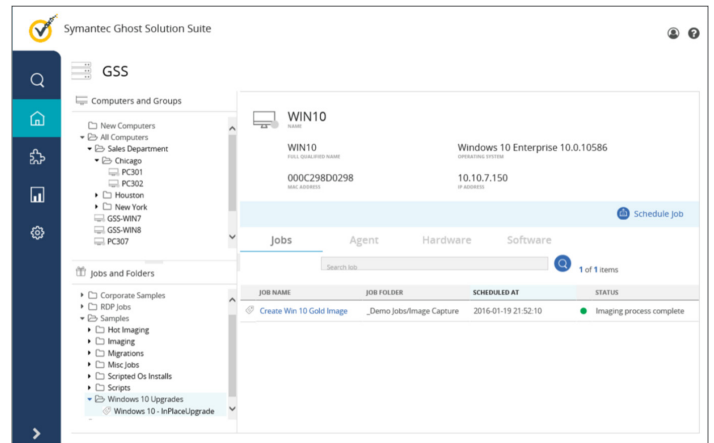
Symantec Ghost Solution Suite

GSS

Computers and Groups

New Computers
All Computers
Sales Department
Chicago
PC301
PC302
Houston
New York
GSS-WIN7
GSS-WIN8
PC307

Jobs and Folders

Corporate Samples
RDP Jobs
Samples
Hot Imaging
Imaging
Migrations
Misc Jobs
Scripted Os Installs
Scripts
Windows 10 Upgrades
Windows 10 - InPlaceUpgrade

WIN10
NAME

WIN10
FULL QUALIFIED NAME

Windows 10 Enterprise 10.0.10586
OPERATING SYSTEM

000C298D0298
MAC ADDRESS

10.10.7.150
IP ADDRESS

Schedule Job

Jobs Agent Hardware Software

Search Job

1 of 1 items

| JOB NAME | JOB FOLDER | SCHEDULED AT | STATUS |
|---|---|---|---|
| Create Win 10 Gold Image | _Demo Jobs/Image Capture | 2016-01-19 21:52:10 | Imaging process complete |